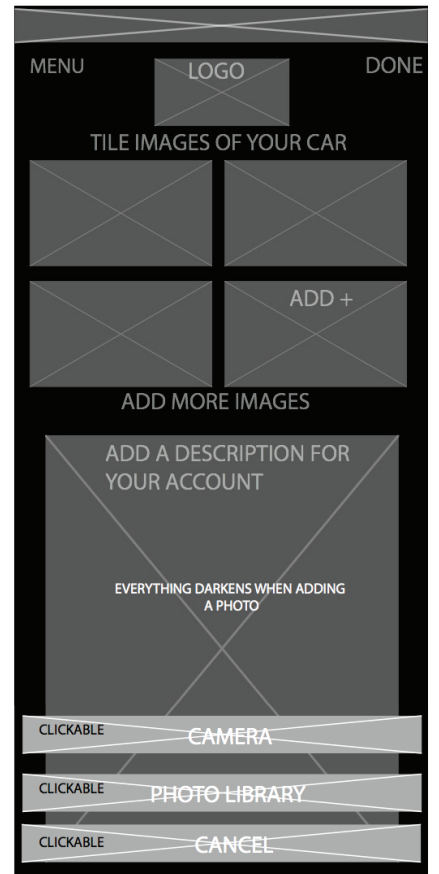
MENU

LOGO

DONE

TILE IMAGES OF YOUR CAR

ADD +

ADD MORE IMAGES

ADD A DESCRIPTION FOR YOUR ACCOUNT

EVERYTHING DARKENS WHEN ADDING A PHOTO

CLICKABLE

CAMERA

CLICKABLE

PHOTO LIBRARY

CLICKABLE

CANCEL